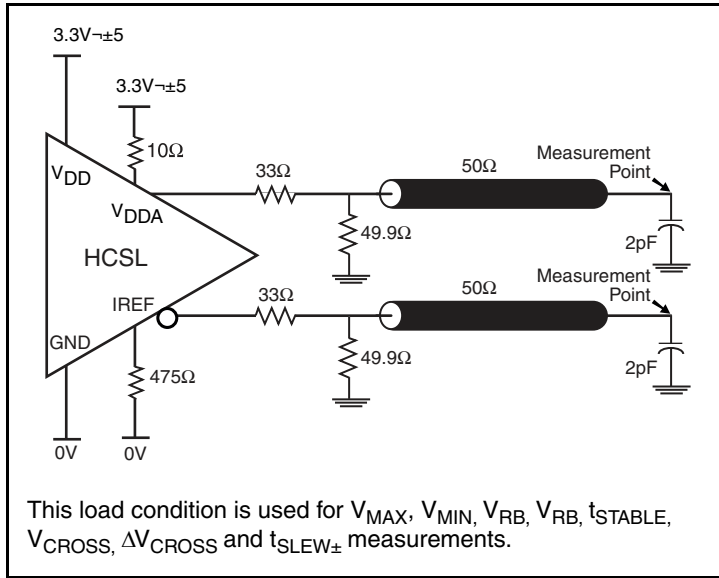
3.3V¬±5

3.3V¬±5

$10\Omega$

$V_{DD}$

$V_{DDA}$

HCSL

IREF

GND

$475\Omega$

0V

0V

$33\Omega$

$49.9\Omega$

$50\Omega$

Measurement Point

2pF

$33\Omega$

$49.9\Omega$

$50\Omega$

Measurement Point

2pF

This load condition is used for $V_{MAX}$, $V_{MIN}$, $V_{RB}$, $V_{RB}$, $t_{STABLE}$, $V_{CROSS}$, $\Delta V_{CROSS}$ and $t_{SLEW\pm}$ measurements.